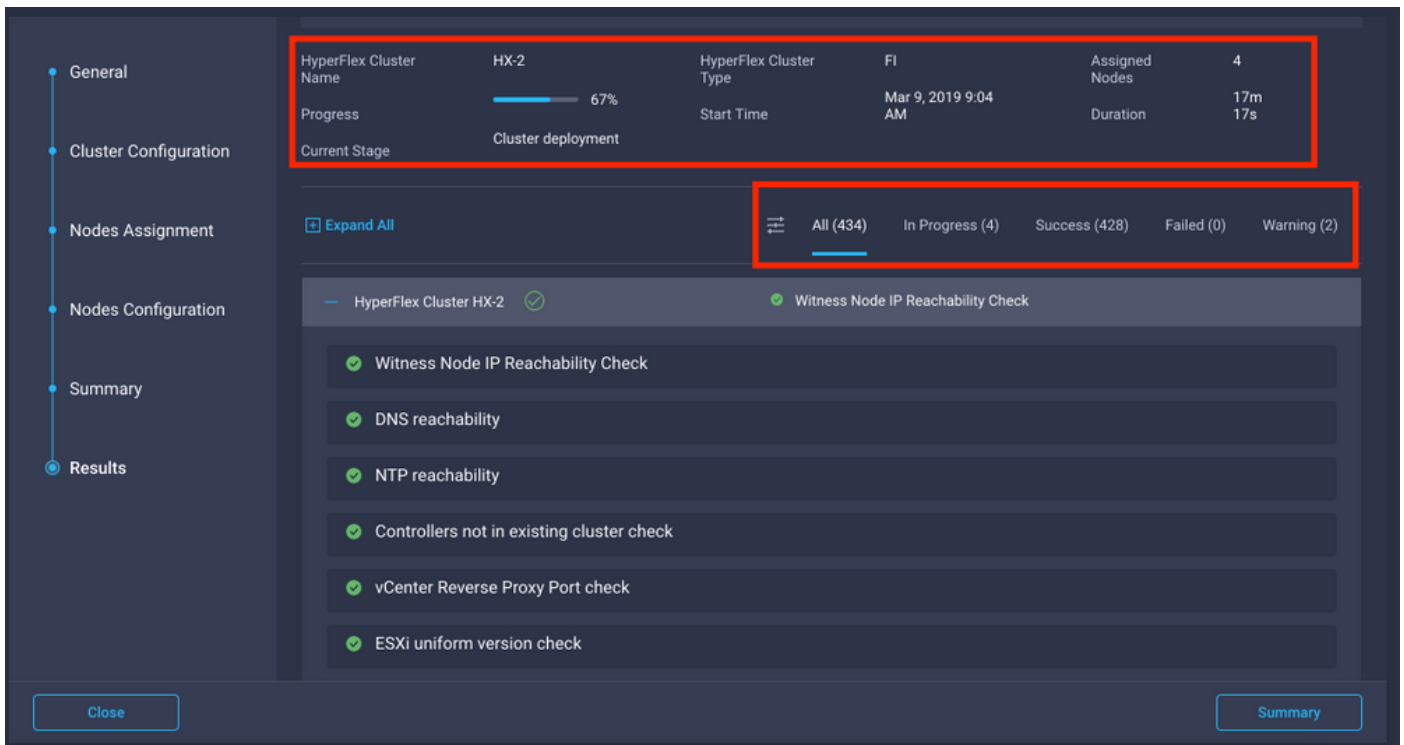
General

Cluster Configuration

Nodes Assignment

Nodes Configuration

Summary

Results

| HyperFlex Cluster Name | HX-2 | HyperFlex Cluster Type | FI | Assigned Nodes | 4 |
|---|---|---|---|---|---|
| Progress | 67% | Start Time | Mar 9, 2019 9:04 AM | Duration | 17m 17s |
| Current Stage | Cluster deployment | | | | |

Expand All

All (434) In Progress (4) Success (428) Failed (0) Warning (2)

HyperFlex Cluster HX-2

Witness Node IP Reachability Check

Witness Node IP Reachability Check

DNS reachability

NTP reachability

Controllers not in existing cluster check

vCenter Reverse Proxy Port check

ESXi uniform version check

Close

Summary